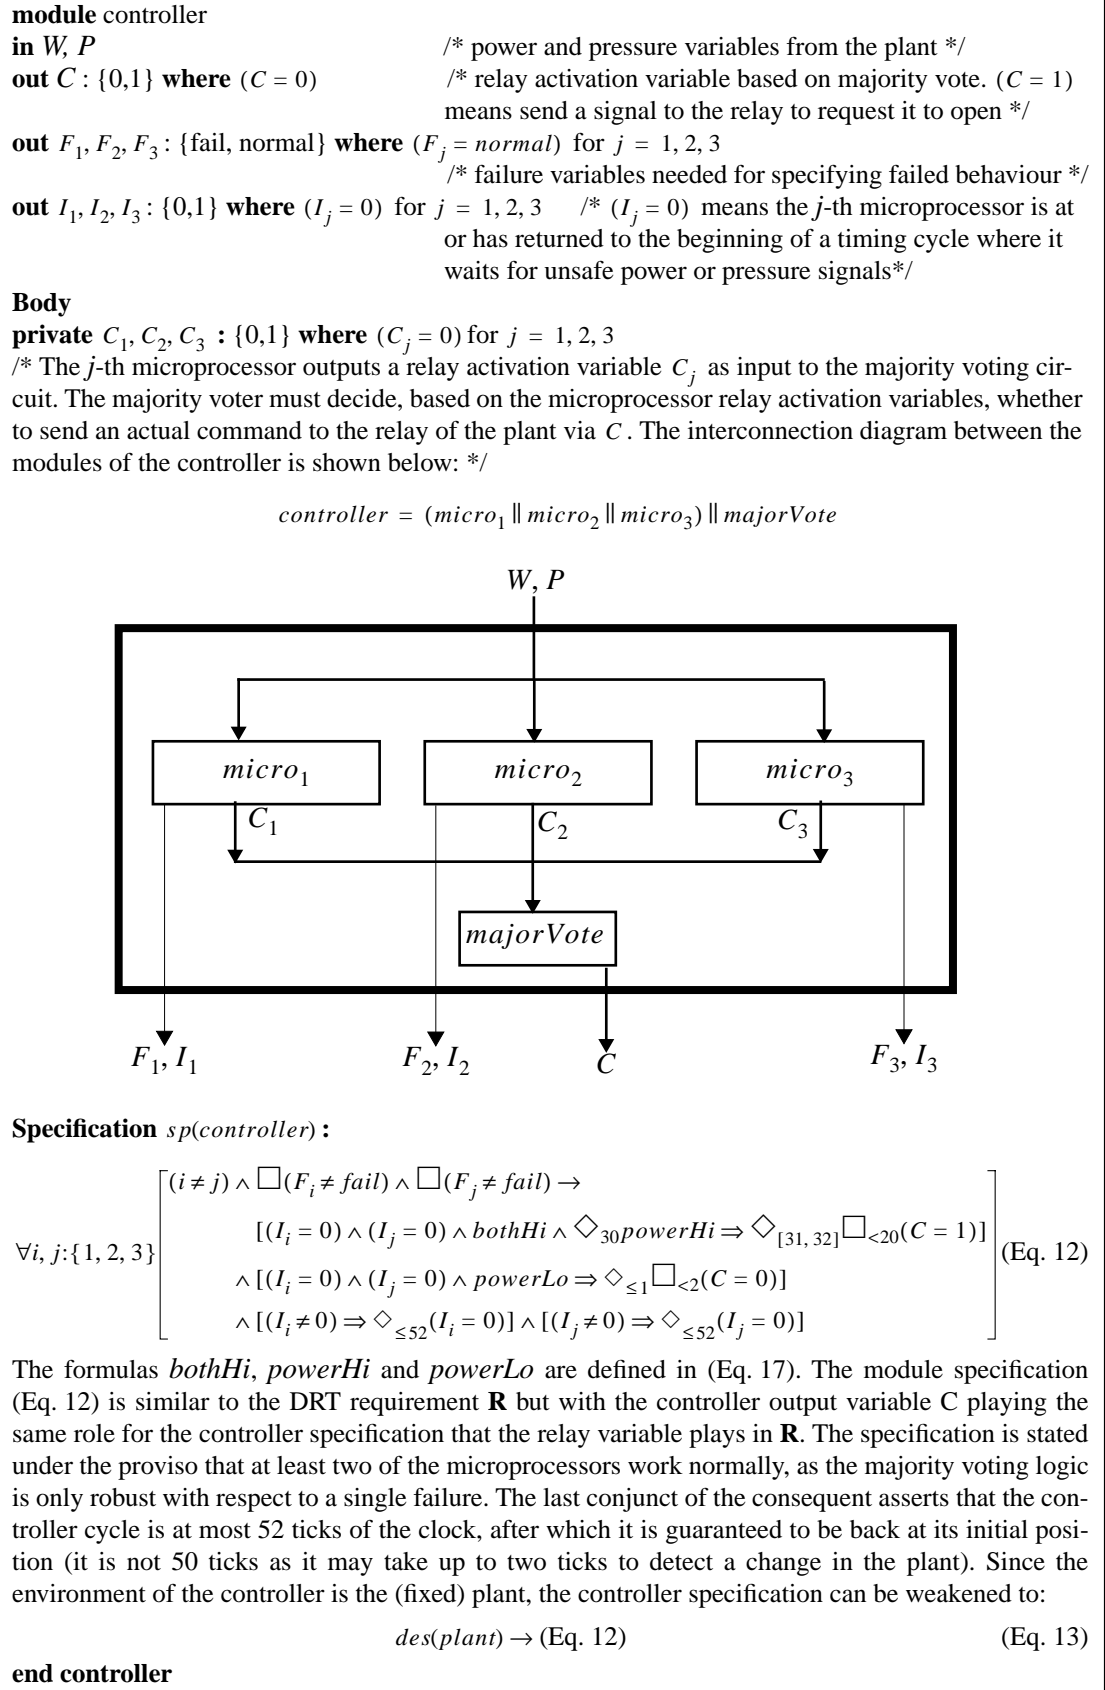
**module** controller
**in** $W, P$ /* power and pressure variables from the plant */
**out** $C$ : {0,1} **where** $(C = 0)$ /* relay activation variable based on majority vote. $(C = 1)$ means send a signal to the relay to request it to open */
**out** $F_1, F_2, F_3$ : {fail, normal} **where** $(F_j = normal)$ for $j = 1, 2, 3$ /* failure variables needed for specifying failed behaviour */
**out** $I_1, I_2, I_3$ : {0,1} **where** $(I_j = 0)$ for $j = 1, 2, 3$ /* $(I_j = 0)$ means the $j$-th microprocessor is at or has returned to the beginning of a timing cycle where it waits for unsafe power or pressure signals*/

**Body**
**private** $C_1, C_2, C_3$ : {0,1} **where** $(C_j = 0)$ for $j = 1, 2, 3$
/* The $j$-th microprocessor outputs a relay activation variable $C_j$ as input to the majority voting circuit. The majority voter must decide, based on the microprocessor relay activation variables, whether to send an actual command to the relay of the plant via $C$. The interconnection diagram between the modules of the controller is shown below: */

$controller = (micro_1 \parallel micro_2 \parallel micro_3) \parallel majorVote$

$W, P$

$micro_1$ $micro_2$ $micro_3$
$C_1$ $C_2$ $C_3$
$majorVote$

$F_1, I_1$ $F_2, I_2$ $C$ $F_3, I_3$

**Specification** $sp(controller)$ **:**

$\forall i, j:\{1, 2, 3\} \begin{bmatrix} (i \neq j) \wedge \Box(F_i \neq fail) \wedge \Box(F_j \neq fail) \rightarrow \\ [(I_i = 0) \wedge (I_j = 0) \wedge bothHi \wedge \Diamond_{30} powerHi \Rightarrow \Diamond_{[31, 32]} \Box_{<20}(C = 1)] \\ \wedge [(I_i = 0) \wedge (I_j = 0) \wedge powerLo \Rightarrow \Diamond_{\leq 1} \Box_{<2}(C = 0)] \\ \wedge [(I_i \neq 0) \Rightarrow \Diamond_{\leq 52}(I_i = 0)] \wedge [(I_j \neq 0) \Rightarrow \Diamond_{\leq 52}(I_j = 0)] \end{bmatrix}$ (Eq. 12)

The formulas *bothHi*, *powerHi* and *powerLo* are defined in (Eq. 17). The module specification (Eq. 12) is similar to the DRT requirement **R** but with the controller output variable C playing the same role for the controller specification that the relay variable plays in **R**. The specification is stated under the proviso that at least two of the microprocessors work normally, as the majority voting logic is only robust with respect to a single failure. The last conjunct of the consequent asserts that the controller cycle is at most 52 ticks of the clock, after which it is guaranteed to be back at its initial position (it is not 50 ticks as it may take up to two ticks to detect a change in the plant). Since the environment of the controller is the (fixed) plant, the controller specification can be weakened to:

$des(plant) \rightarrow$ (Eq. 12) (Eq. 13)

**end controller**